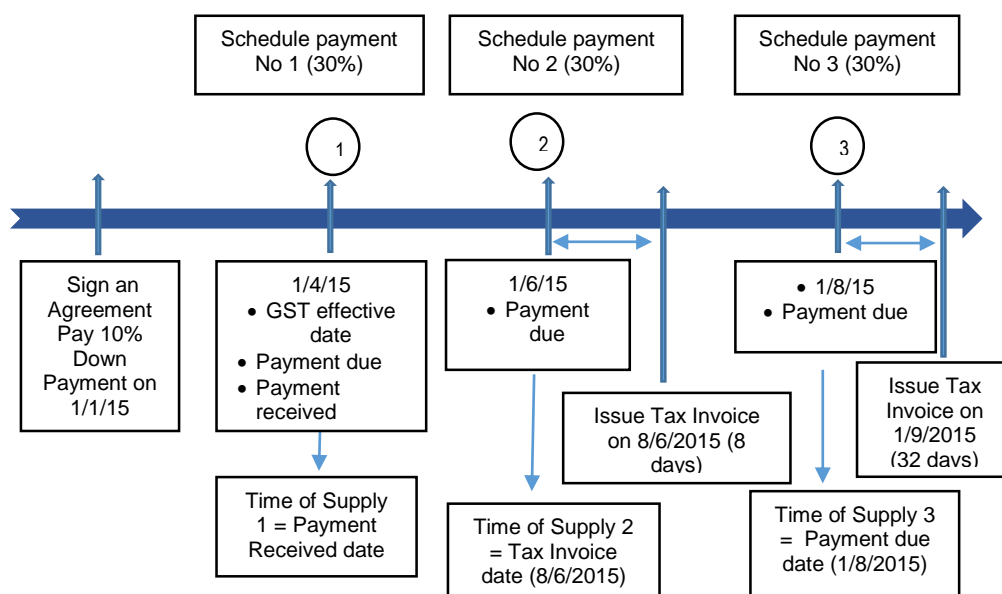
Schedule payment No 1 (30%)

Schedule payment No 2 (30%)

Schedule payment No 3 (30%)

1

2

3

Sign an Agreement Pay 10% Down Payment on 1/1/15

1/4/15
• GST effective date
• Payment due
• Payment received

Time of Supply 1 = Payment Received date

1/6/15
• Payment due

Issue Tax Invoice on 8/6/2015 (8 days)

Time of Supply 2 = Tax Invoice date (8/6/2015)

• 1/8/15
• Payment due

Issue Tax Invoice on 1/9/2015 (32 days)

Time of Supply 3 = Payment due date (1/8/2015)